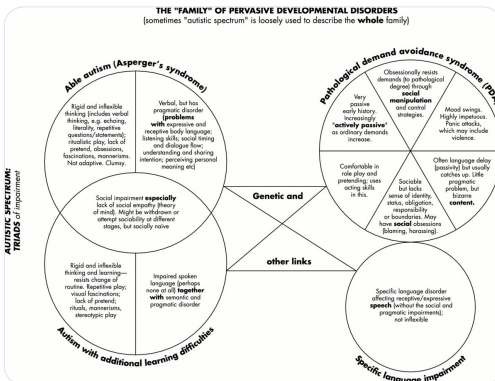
THE "FAMILY" OF PERVASIVE DEVELOPMENTAL DISORDERS
(sometimes "autistic spectrum" is loosely used to describe the **whole** family)

AUTISTIC SPECTRUM: TRIADS of impairment

Able autism (Asperger's syndrome)

Rigid and inflexible thinking (includes verbal thinking, e.g. echoing, literality, repetitive questions/statements); ritualistic play, lack of pretend, obsessions, fascinations, mannerisms. Not adaptive. Clumsy.

Verbal, but has pragmatic disorder (**problems** with expressive and receptive body language; listening skills; social timing and dialogue flow; understanding and sharing intention; perceiving personal meaning etc)

Social impairment **especially** lack of social empathy (theory of mind). Might be withdrawn or attempt sociability at different stages, but socially naive

Rigid and inflexible thinking and learning—resists change of routine. Repetitive play; visual fascinations; lack of pretend; rituals, mannerisms, stereotypic play

Impaired spoken language (perhaps none at all) **together with** semantic and pragmatic disorder

Autism with additional learning difficulties

Genetic and

other links

Pathological demand avoidance syndrome (PDA)

Very passive early history. Increasingly '**actively passive**' as ordinary demands increase.

Obsessionally resists demands (to pathological degree) through **social manipulation** and control strategies.

Mood swings. Highly impetuous. Panic attacks, which may include violence.

Comfortable in role play and pretending; uses acting skills in this.

Sociable but lacks sense of identity, status, obligation, responsibility or boundaries. May have **social** obsessions (blaming, harassing).

Often language delay (passivity) but usually catches up. Little pragmatic problem, but bizarre **content**.

Specific language disorder affecting receptive/expressive **speech** (without the social and pragmatic impairments); not inflexible

Specific language impairment